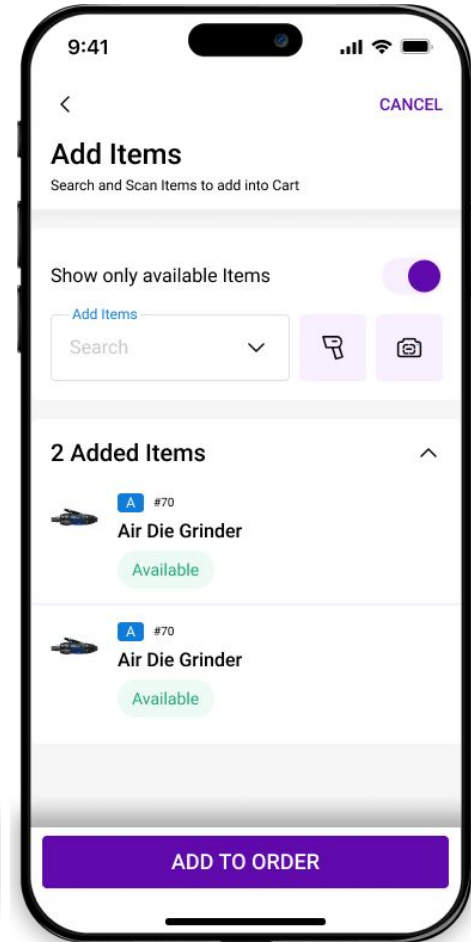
9:41

CANCEL

Add Items

Search and Scan Items to add into Cart

Show only available Items

Add Items

Search

2 Added Items

A #70

Air Die Grinder

Available

A #70

Air Die Grinder

Available

ADD TO ORDER